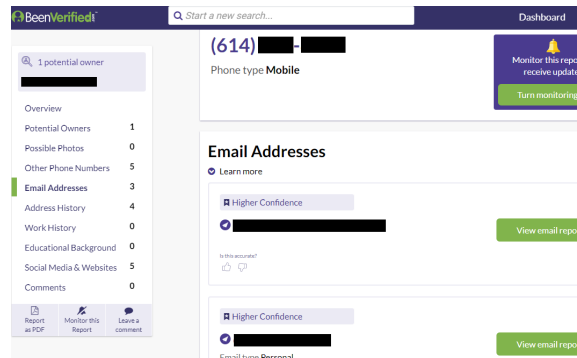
BeenVerified

Start a new search...

Dashboard

1 potential owner

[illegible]

Overview
Potential Owners 1
Possible Photos 0
Other Phone Numbers 5
Email Addresses 3
Address History 4
Work History 0
Educational Background 0
Social Media & Websites 5
Comments 0

Report as PDF
Monitor this Report
Leave a comment

(614) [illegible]-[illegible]

Phone type Mobile

Monitor this repo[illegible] receive update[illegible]

Turn monitoring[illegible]

Email Addresses

Learn more

Higher Confidence

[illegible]

Is this accurate?

View email repo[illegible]

Higher Confidence

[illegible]

Email type Personal

View email repo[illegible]